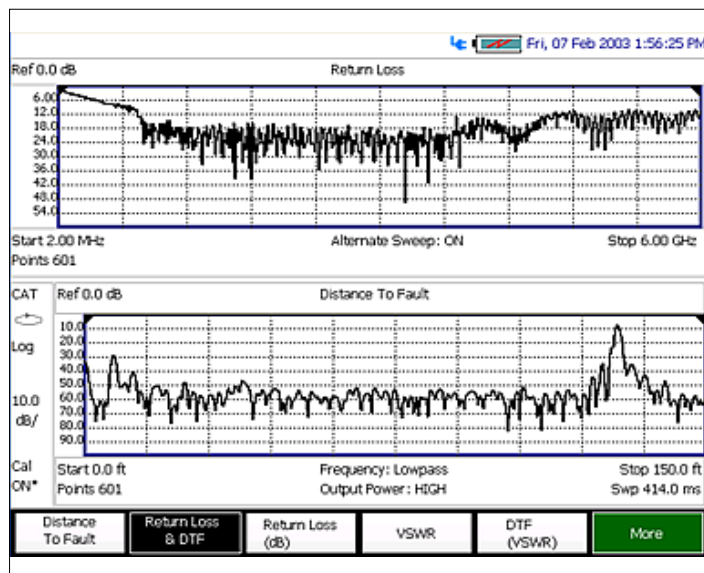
Fri, 07 Feb 2003 1:56:25 PM

Ref 0.0 dB

Return Loss

6.00
12.0
18.0
24.0
30.0
36.0
42.0
48.0
54.0

Start 2.00 MHz
Points 601

Alternate Sweep: ON

Stop 6.00 GHz

CAT

Log

10.0 dB/

Cal ON*

Ref 0.0 dB

Distance To Fault

10.0
20.0
30.0
40.0
50.0
60.0
70.0
80.0
90.0

Start 0.0 ft
Points 601

Frequency: Lowpass
Output Power: HIGH

Stop 150.0 ft
Swp 414.0 ms

| Distance To Fault | Return Loss & DTF | Return Loss (dB) | VSWR | DTF (VSWR) | More |
|---|---|---|---|---|---|